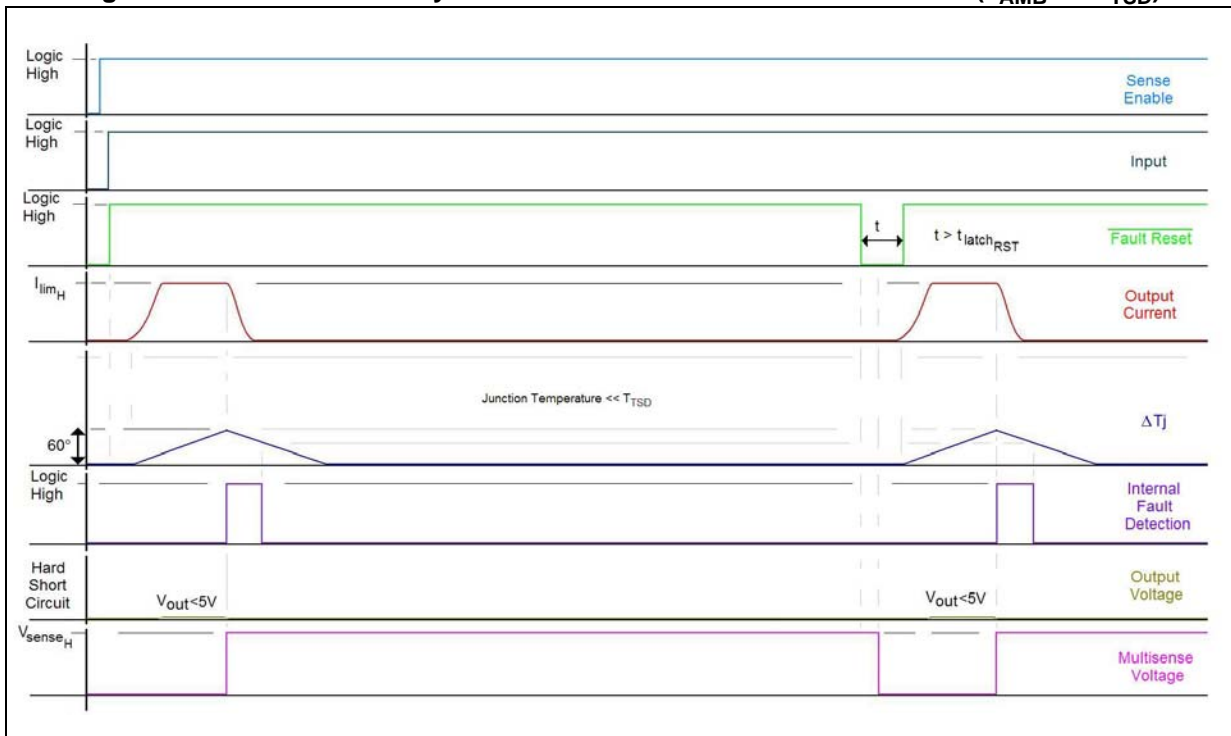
Logic High

Sense Enable

Logic High

Input

Logic High

t

$t > t_{latch_{RST}}$

$\overline{\text{Fault Reset}}$

$I_{lim_H}$

Output Current

Junction Temperature << $T_{TSD}$

60°

ΔTj

Logic High

Internal Fault Detection

Hard Short Circuit

$V_{out}$<5V

$V_{out}$<5V

Output Voltage

$V_{sense_H}$

Multisense Voltage